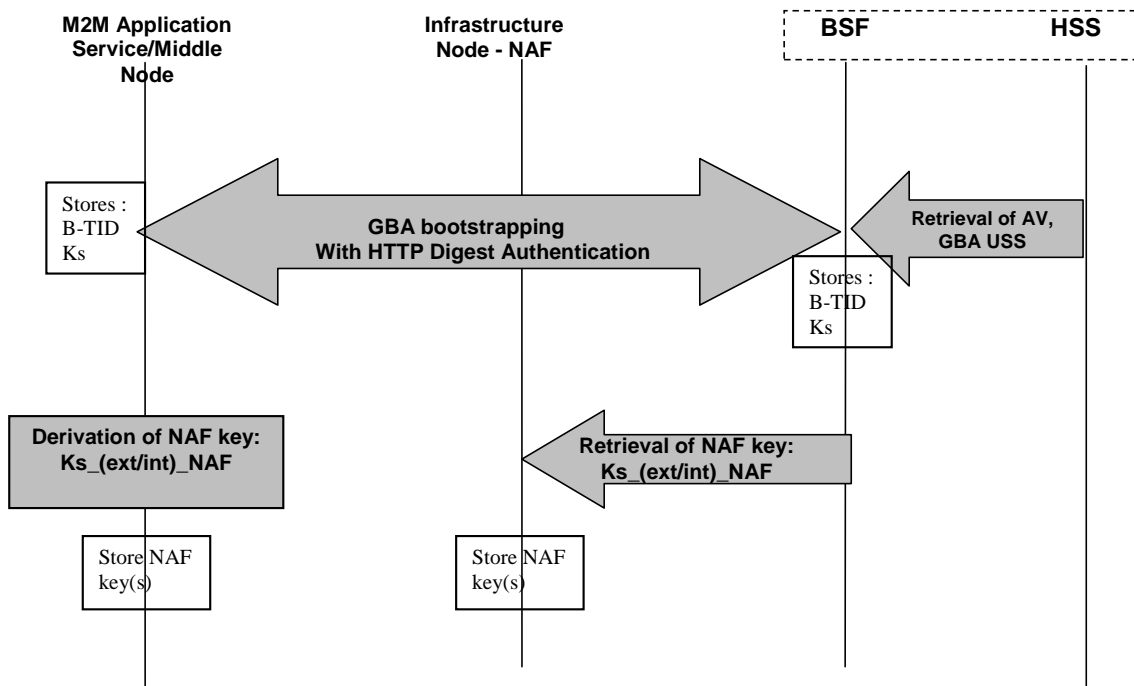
M2M Application Service/Middle Node

Infrastructure Node - NAF

BSF

HSS

Stores : B-TID Ks

GBA bootstrapping With HTTP Digest Authentication

Retrieval of AV, GBA USS

Stores : B-TID Ks

Derivation of NAF key: Ks_(ext/int)_NAF

Retrieval of NAF key: Ks_(ext/int)_NAF

Store NAF key(s)

Store NAF key(s)